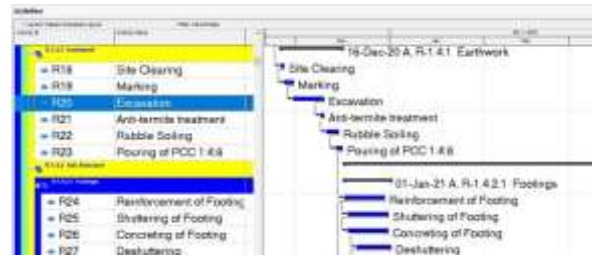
Activities

R18 Site Clearing
R19 Marking
R20 Excavation
R21 Anti-termite treatment
R22 Rubble Soiling
R23 Pouring of PCC 1:4:8
R24 Reinforcement of Footing
R25 Shuttering of Footing
R26 Concreting of Footing
R27 Deshuttering

16-Dec-20 A, R.1.4.1 Earthwork
Site Clearing
Marking
Excavation
Anti-termite treatment
Rubble Soiling
Pouring of PCC 1:4:8
01-Jan-21 A, R.1.4.2.1 Footings
Reinforcement of Footing
Shuttering of Footing
Concreting of Footing
Deshuttering